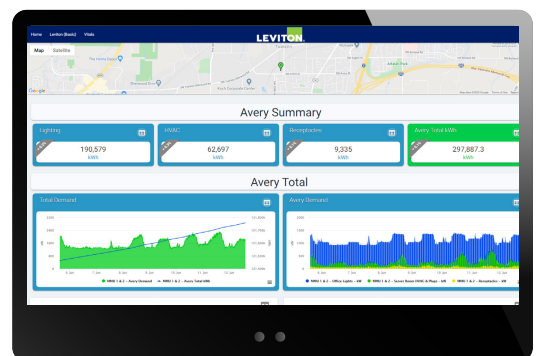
Home Leviton (Basic) Vitals

LEVITON

Map Satellite

Google

Avery Summary

Lighting
190,579
kWh

HVAC
62,697
kWh

Receptacles
9,335
kWh

Avery Total kWh
297,887.3
kWh

Avery Total

Total Demand

Avery Demand

MMU 1 & 2 – Avery Demand MMU 1 & 2 – Avery Total kWh

MMU 1 & 2 – Office Lights – kW MMU 1 & 2 – Server Room HVAC & Plugs – kW MMU 1 & 2 – Receptacles – kW